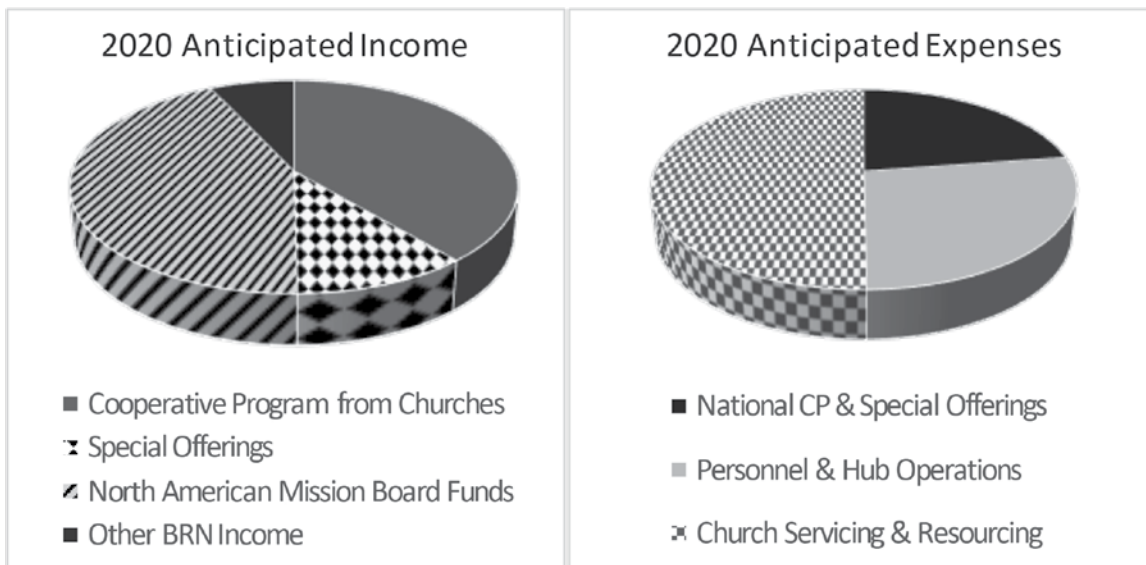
2020 Anticipated Income

Cooperative Program from Churches
Special Offerings
North American Mission Board Funds
Other BRN Income

2020 Anticipated Expenses

National CP & Special Offerings
Personnel & Hub Operations
Church Servicing & Resourcing